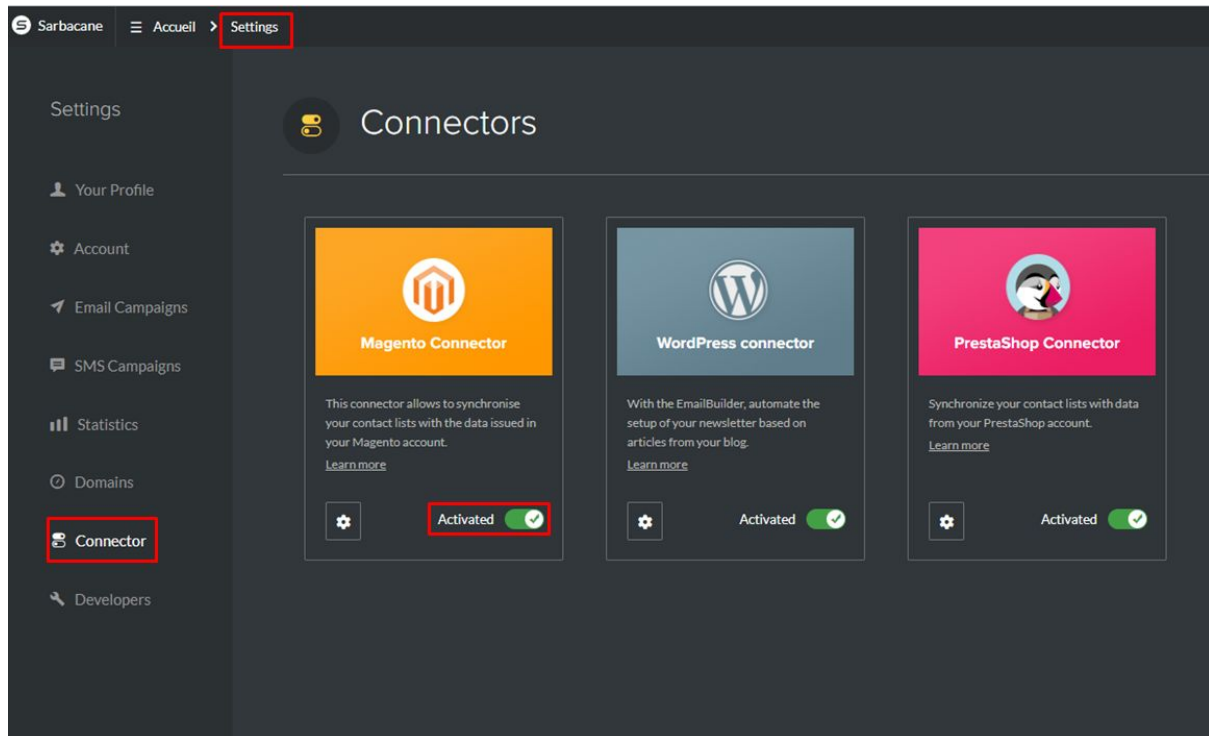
Sarbacane Accueil > Settings

Settings

Your Profile

Account

Email Campaigns

SMS Campaigns

Statistics

Domains

Connector

Developers

Connectors

Magento Connector

This connector allows to synchronise your contact lists with the data issued in your Magento account.
Learn more

Activated

WordPress connector

With the EmailBuilder, automate the setup of your newsletter based on articles from your blog.
Learn more

Activated

PrestaShop Connector

Synchronize your contact lists with data from your PrestaShop account.
Learn more

Activated